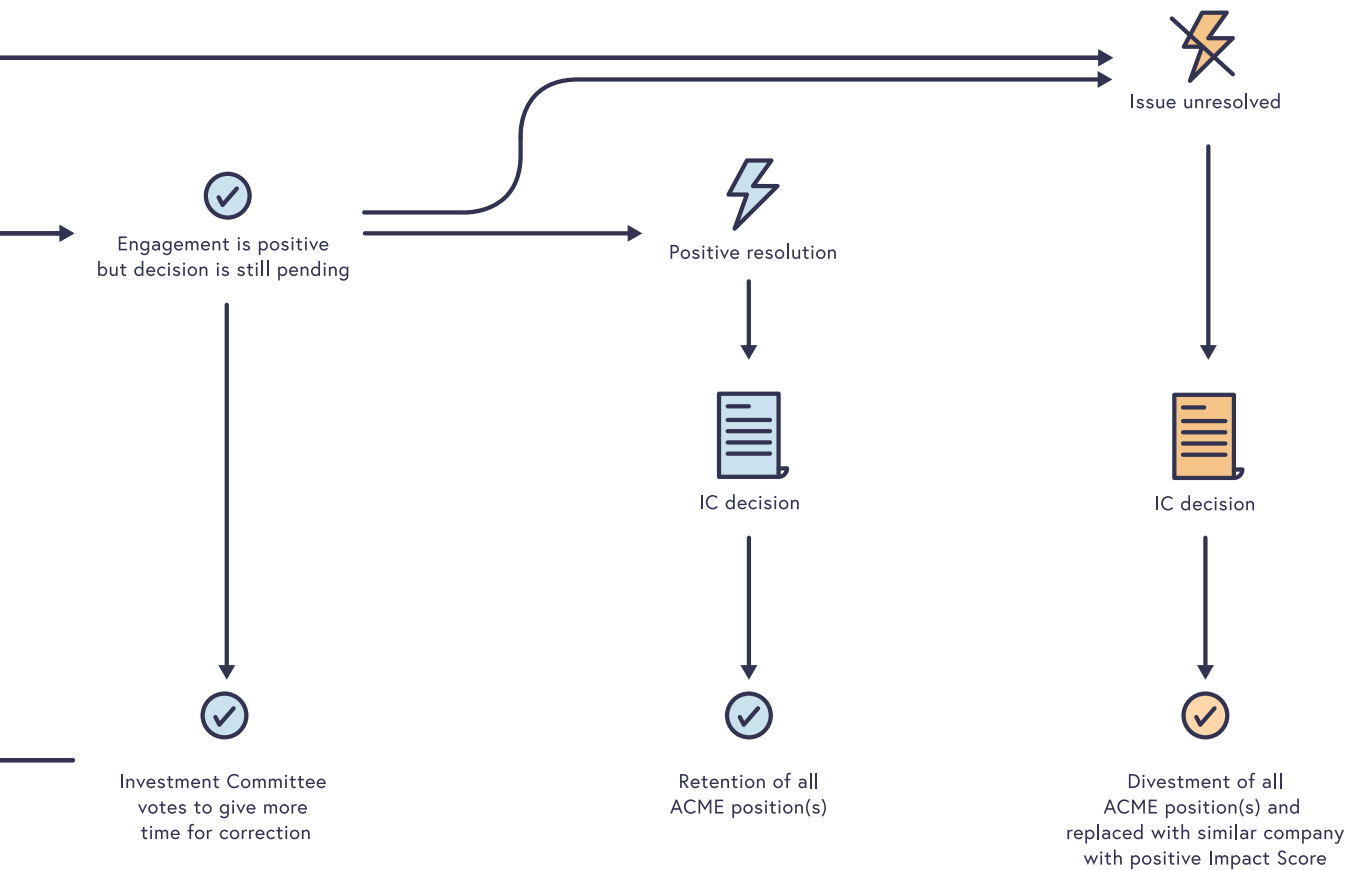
Issue unresolved

Engagement is positive but decision is still pending

Positive resolution

IC decision

IC decision

Investment Committee votes to give more time for correction

Retention of all ACME position(s)

Divestment of all ACME position(s) and replaced with similar company with positive Impact Score